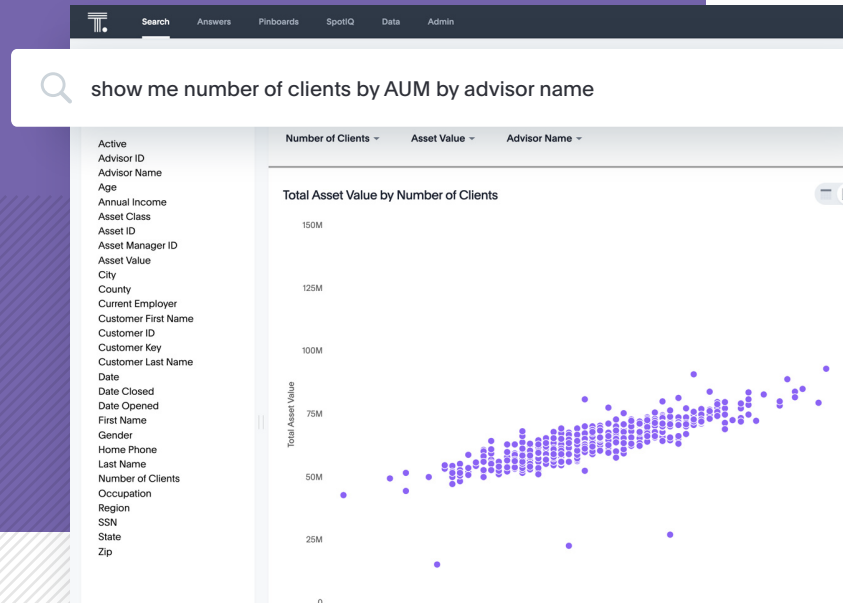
Search Answers Pinboards SpotIQ Data Admin

show me number of clients by AUM by advisor name

Active
Advisor ID
Advisor Name
Age
Annual Income
Asset Class
Asset ID
Asset Manager ID
Asset Value
City
County
Current Employer
Customer First Name
Customer ID
Customer Key
Customer Last Name
Date
Date Closed
Date Opened
First Name
Gender
Home Phone
Last Name
Number of Clients
Occupation
Region
SSN
State
Zip

Number of Clients Asset Value Advisor Name

Total Asset Value by Number of Clients

150M
125M
100M
75M
50M
25M
0

Total Asset Value